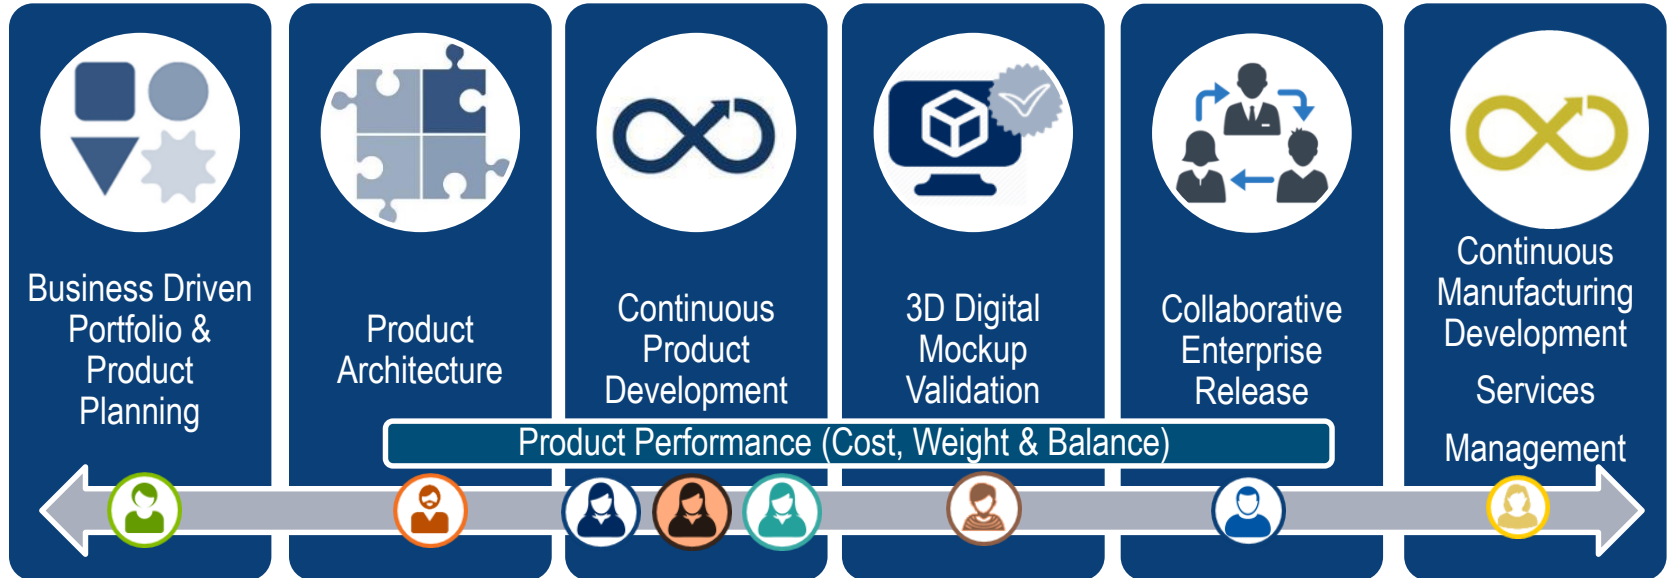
Business Driven Portfolio & Product Planning

Product Architecture

Continuous Product Development

3D Digital Mockup Validation

Collaborative Enterprise Release

Continuous Manufacturing Development

Services

Management

Product Performance (Cost, Weight & Balance)